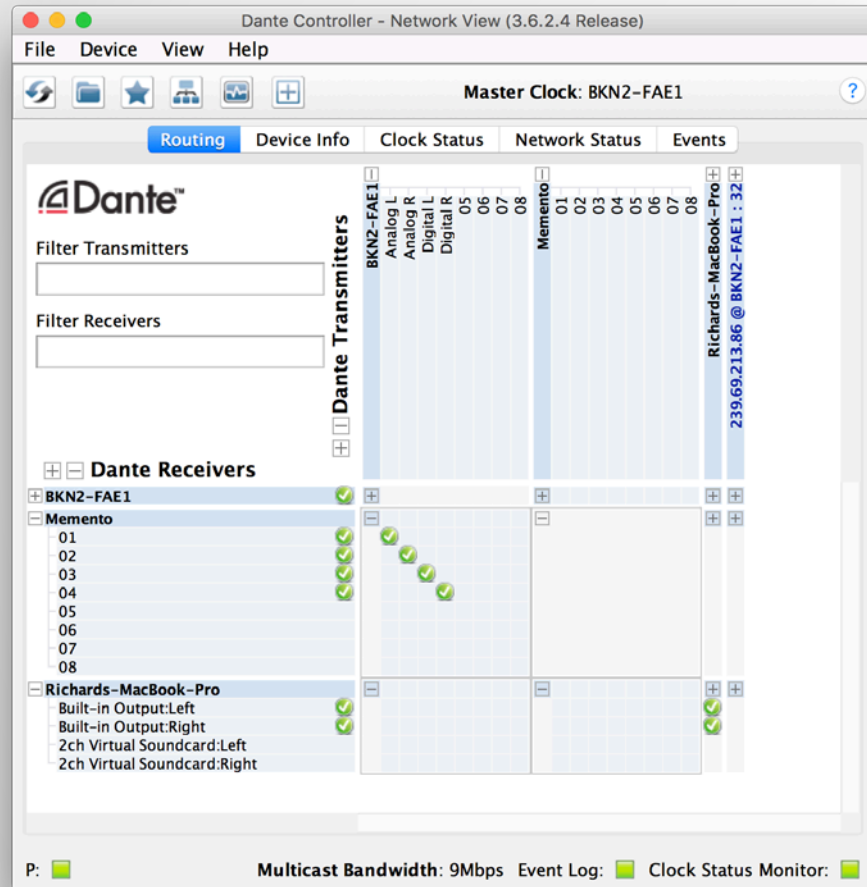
Dante Controller - Network View (3.6.2.4 Release)

File Device View Help

Master Clock: BKN2-FAE1

?

Routing | Device Info | Clock Status | Network Status | Events

Dante™

Filter Transmitters

Filter Receivers

Dante Transmitters

BKN2-FAE1
Analog L
Analog R
Digital L
Digital R
05
06
07
08

Memento
01
02
03
04
05
06
07
08

Richards-MacBook-Pro

239.69.213.86 @ BKN2-FAE1 : 32

Dante Receivers

BKN2-FAE1

Memento
01
02
03
04
05
06
07
08

Richards-MacBook-Pro
Built-in Output:Left
Built-in Output:Right
2ch Virtual Soundcard:Left
2ch Virtual Soundcard:Right

P:

Multicast Bandwidth: 9Mbps Event Log: Clock Status Monitor: